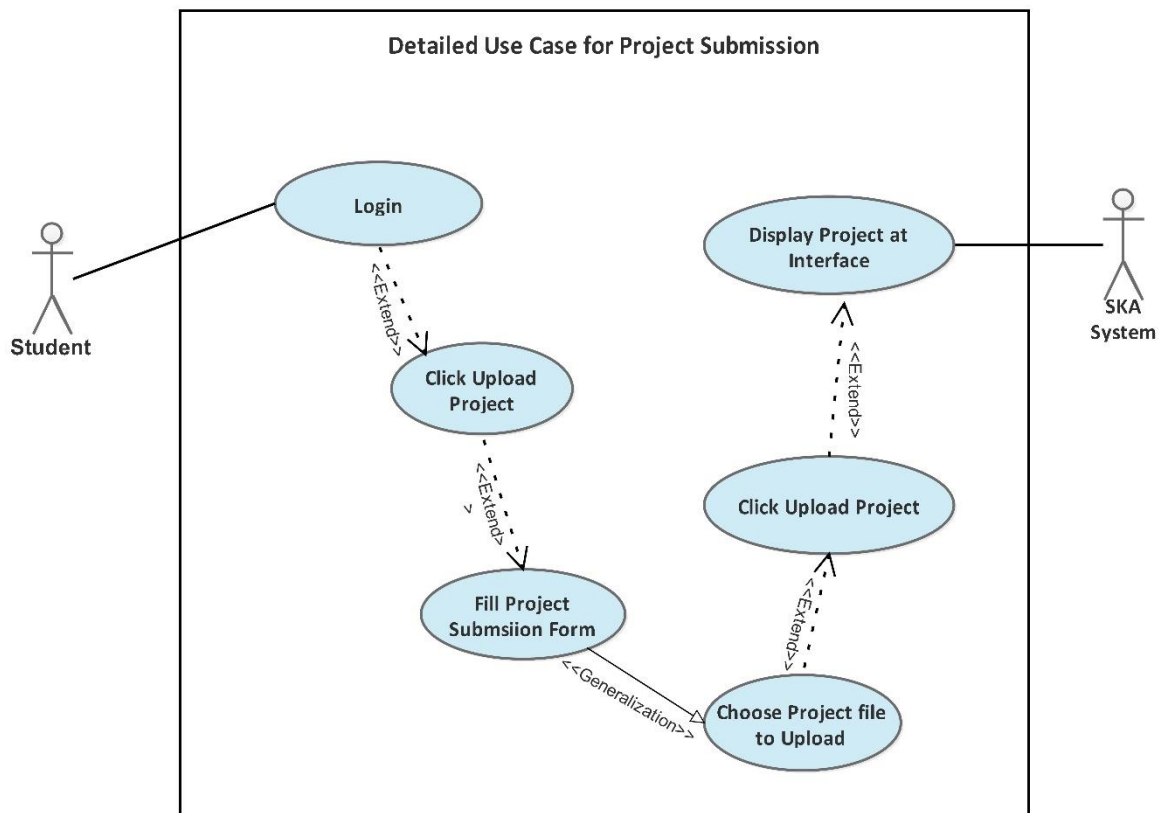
Detailed Use Case for Project Submission

Student

Login

<<Extend>>

Click Upload Project

<<Extend>
>

Fill Project Submsiion Form

<<Generalization>>

Choose Project file to Upload

<<Extend>>

Click Upload Project

<<Extend>>

Display Project at Interface

SKA System